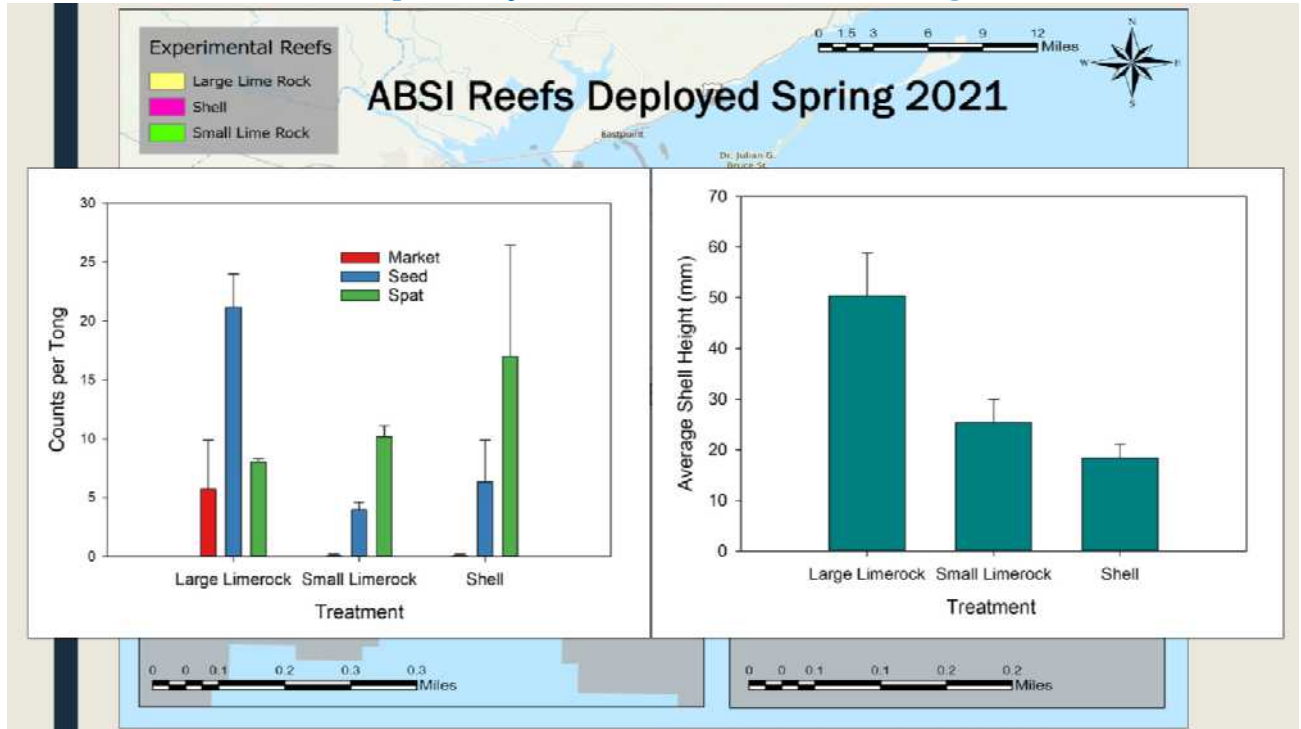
Experimental Reefs
Large Lime Rock
Shell
Small Lime Rock

ABSI Reefs Deployed Spring 2021

0 1.5 3 6 9 12 Miles

N
W E
S

Eastpoint
Dr. Julian G. Bruce St.

Market
Seed
Spat

Counts per Tong
30
25
20
15
10
5
0
Large Limerock Small Limerock Shell
Treatment

Average Shell Height (mm)
70
60
50
40
30
20
10
0
Large Limerock Small Limerock Shell
Treatment

0 0 0.1 0.2 0.3 0.3 Miles

0 0 0.1 0.1 0.2 0.2 Miles